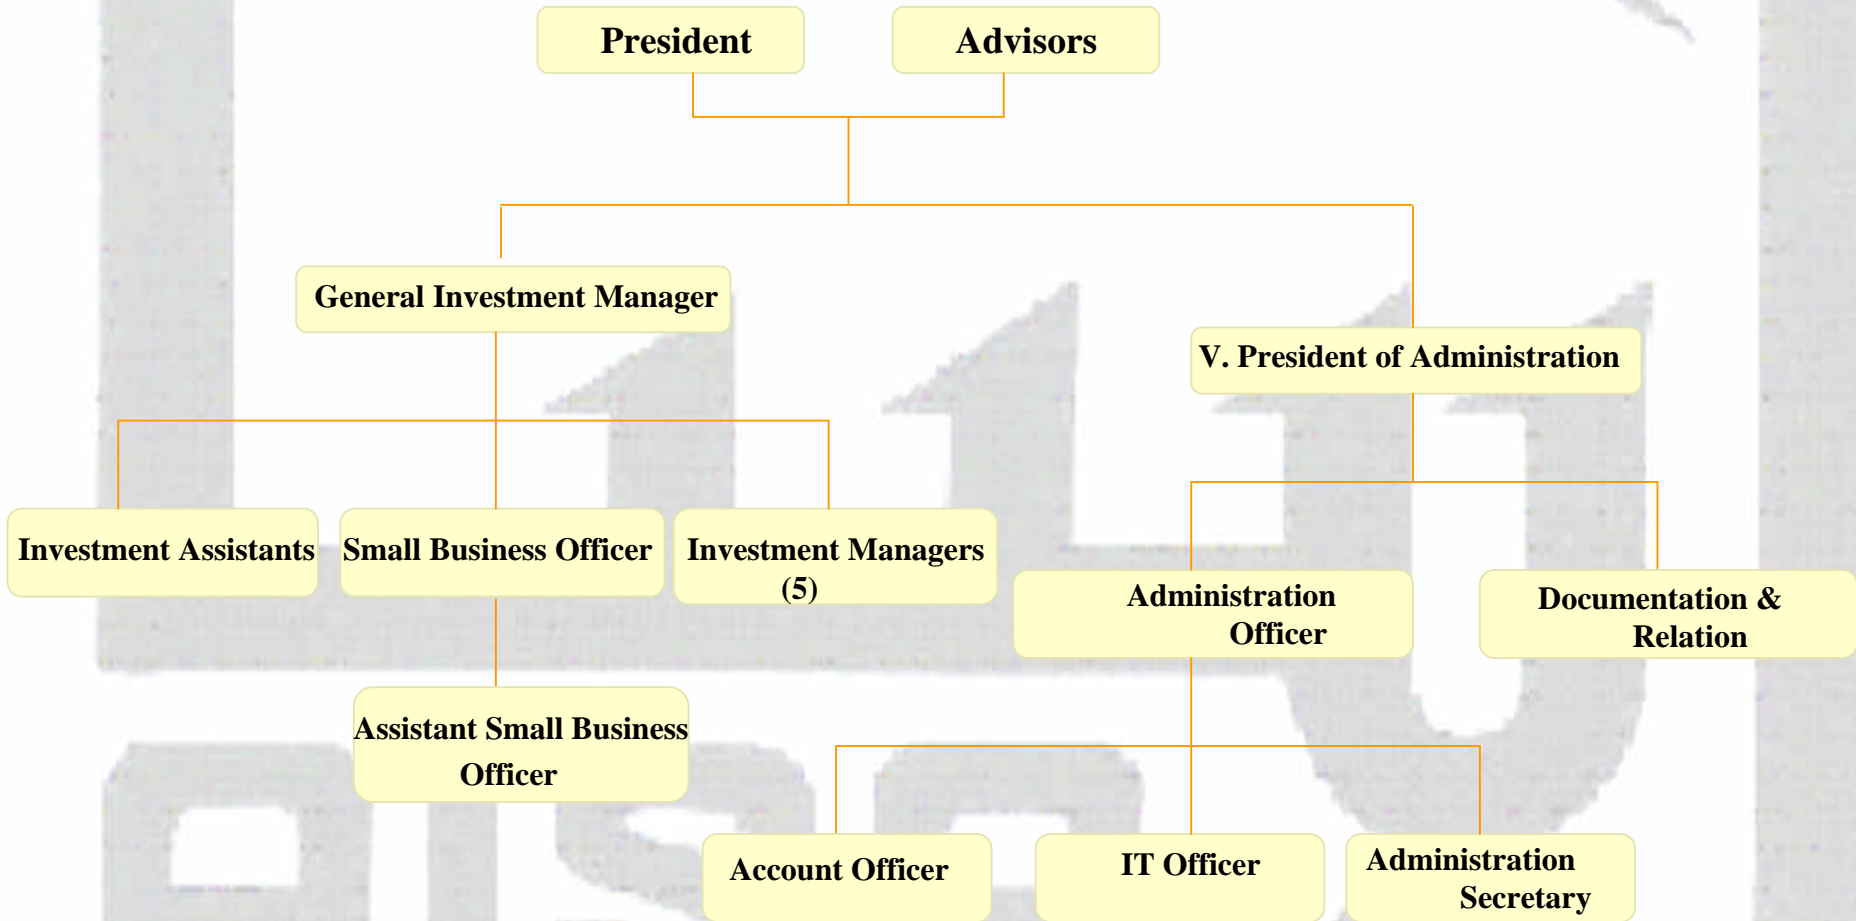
President

Advisors

General Investment Manager

V. President of Administration

Investment Assistants

Small Business Officer

Investment Managers (5)

Administration Officer

Documentation & Relation

Assistant Small Business Officer

Account Officer

IT Officer

Administration Secretary